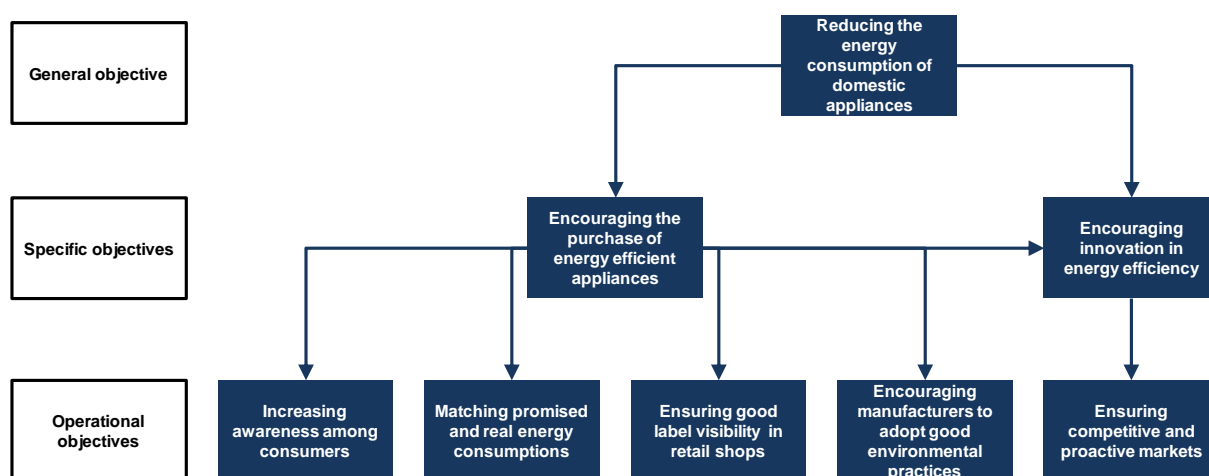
General objective

Reducing the energy consumption of domestic appliances

Specific objectives

Encouraging the purchase of energy efficient appliances

Encouraging innovation in energy efficiency

Operational objectives

Increasing awareness among consumers

Matching promised and real energy consumptions

Ensuring good label visibility in retail shops

Encouraging manufacturers to adopt good environmental practices

Ensuring competitive and proactive markets